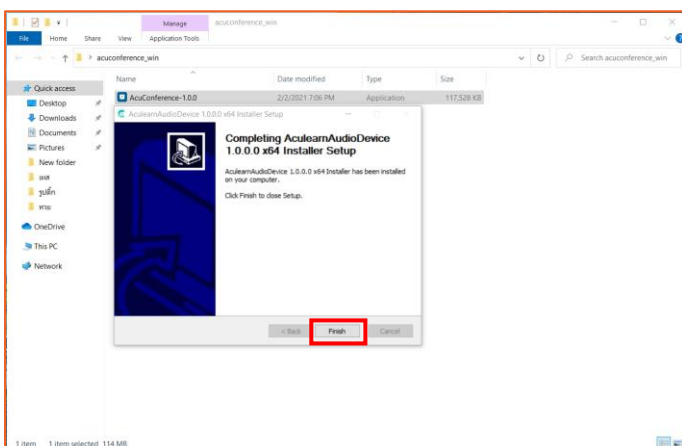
Manage acuconference_win
File Home Share View Application Tools
acuconference_win
Search acuconference_win
Quick access
Desktop
Downloads
Documents
Pictures
New folder
ผลส
รูปเล็ก
ทาม
OneDrive
This PC
Network
Name Date modified Type Size
AcuConference-1.0.0 2/2/2021 7:06 PM Application 117,528 KB
AculearnAudioDevice 1.0.0.0 x64 Installer Setup
Completing AculearnAudioDevice 1.0.0.0 x64 Installer Setup
AculearnAudioDevice 1.0.0.0 x64 Installer has been installed on your computer.
Click Finish to close Setup.
< Back Finish Cancel
1 item 1 item selected 114 MB